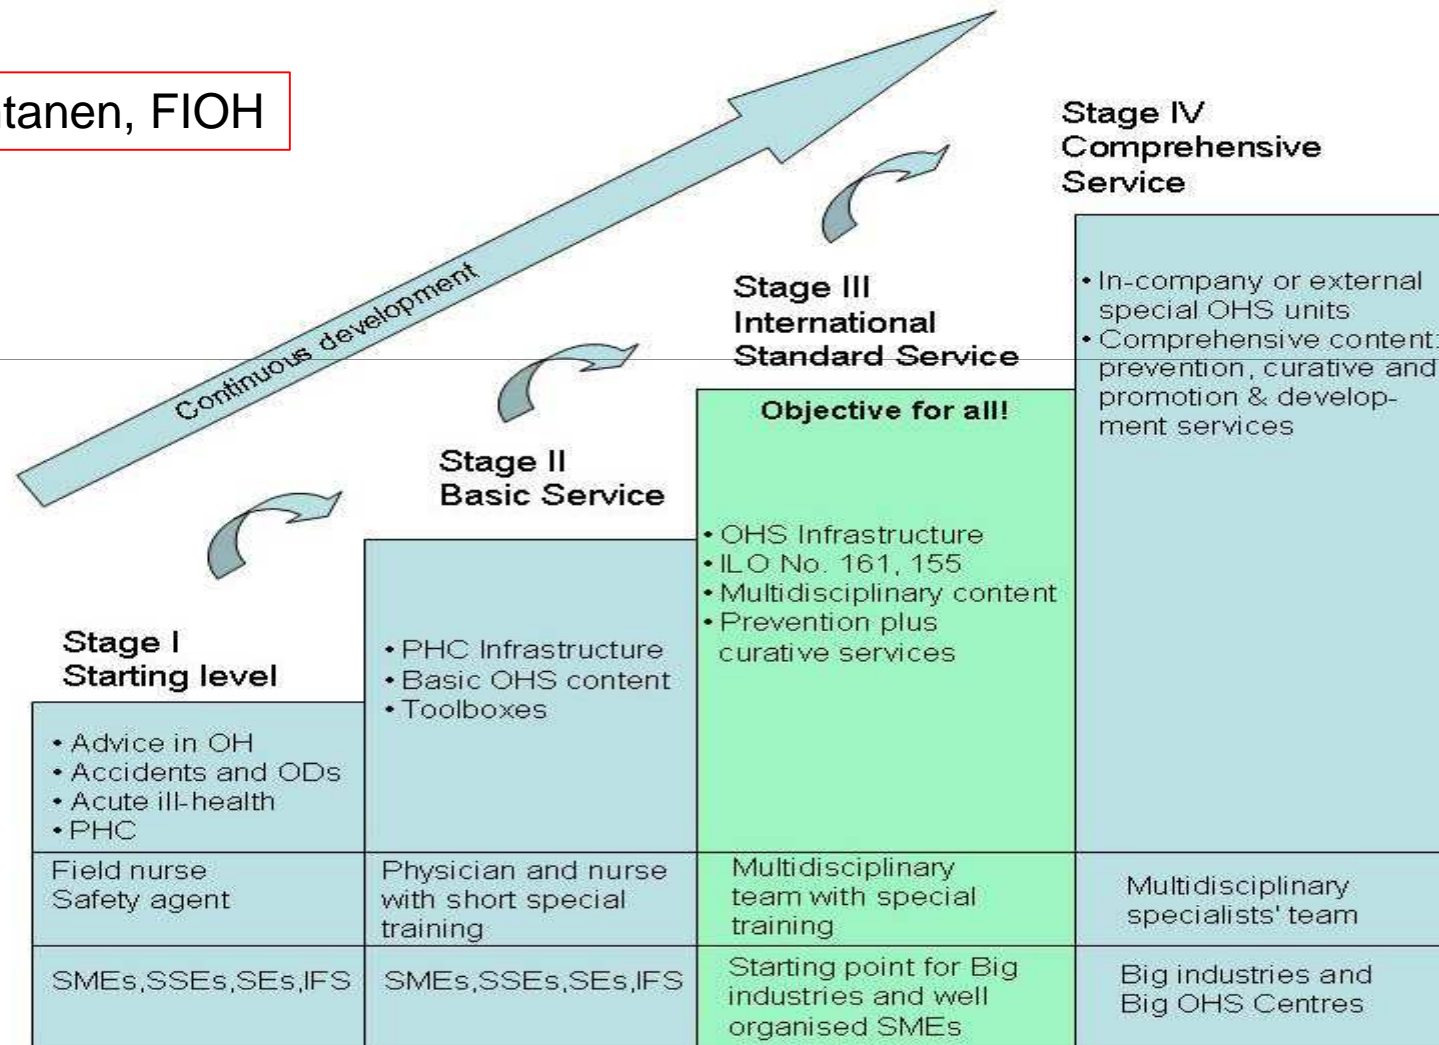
tanen, FIOH

Continuous development

Stage IV
Comprehensive
Service

Stage III
International
Standard Service

Stage II
Basic Service

Stage I
Starting level

| • Advice in OH<br>• Accidents and ODs<br>• Acute ill-health<br>• PHC | • PHC Infrastructure<br>• Basic OHS content<br>• Toolboxes | Objective for all!<br>• OHS Infrastructure<br>• ILO No. 161, 155<br>• Multidisciplinary content<br>• Prevention plus curative services | • In-company or external special OHS units<br>• Comprehensive content: prevention, curative and promotion & development services |
|---|---|---|---|
| Field nurse<br>Safety agent | Physician and nurse with short special training | Multidisciplinary team with special training | Multidisciplinary specialists' team |
| SMEs,SSEs,SEs,IFS | SMEs,SSEs,SEs,IFS | Starting point for Big industries and well organised SMEs | Big industries and Big OHS Centres |